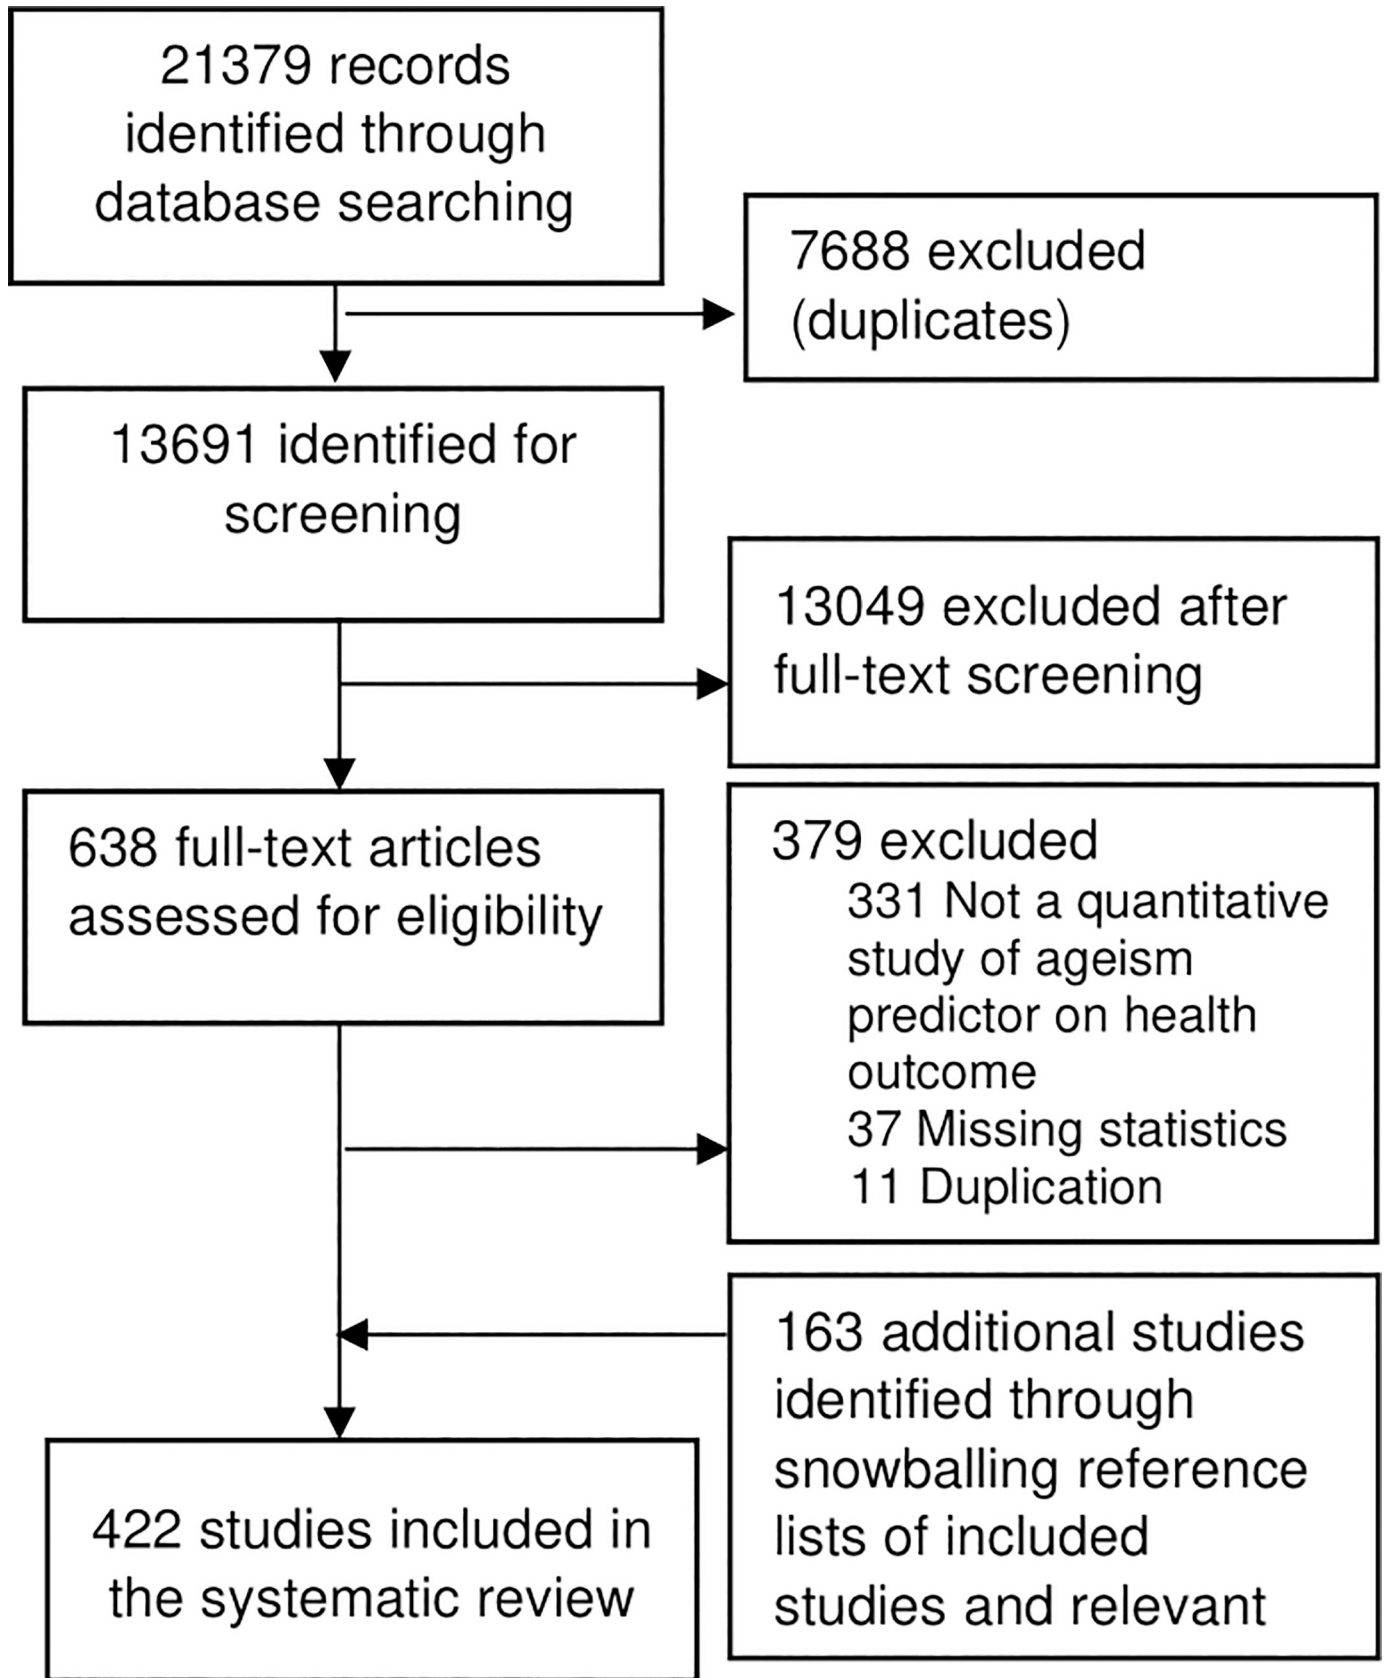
21379 records identified through database searching

7688 excluded (duplicates)

13691 identified for screening

13049 excluded after full-text screening

638 full-text articles assessed for eligibility

379 excluded
331 Not a quantitative study of ageism predictor on health outcome
37 Missing statistics
11 Duplication

163 additional studies identified through snowballing reference lists of included studies and relevant

422 studies included in the systematic review